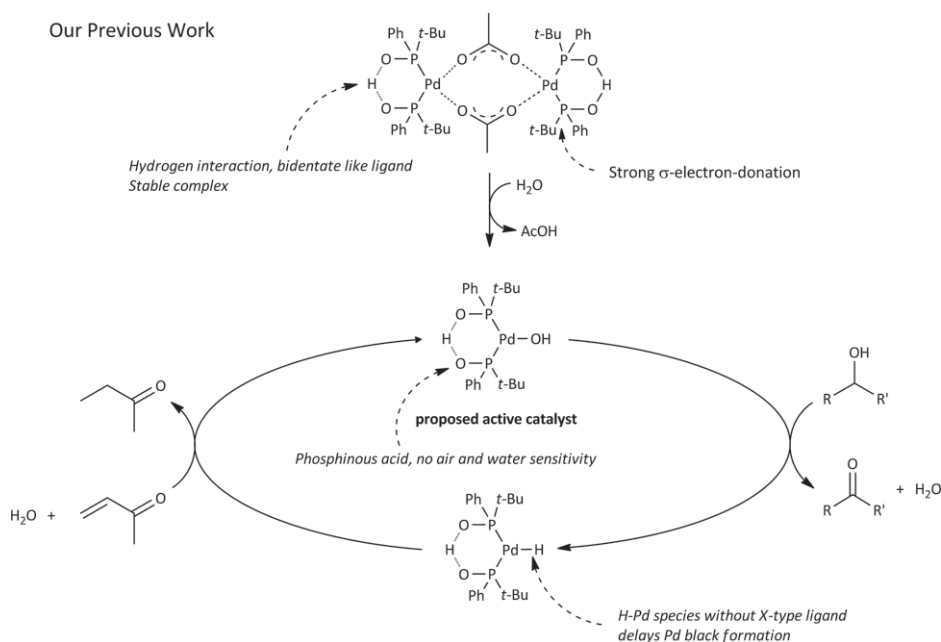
Our Previous Work

Ph t-Bu
O—P
H Pd
O—P
Ph t-Bu

t-Bu Ph
P—O
Pd H
P—O
t-Bu Ph

Hydrogen interaction, bidentate like ligand
Stable complex

Strong σ-electron-donation

$H_2O$
AcOH

Ph t-Bu
O—P
H Pd—OH
O—P
Ph t-Bu

proposed active catalyst

Phosphinous acid, no air and water sensitivity

OH
R R'

O
R R' + $H_2O$

$H_2O$ +

Ph t-Bu
O—P
H Pd—H
O—P
Ph t-Bu

H-Pd species without X-type ligand
delays Pd black formation